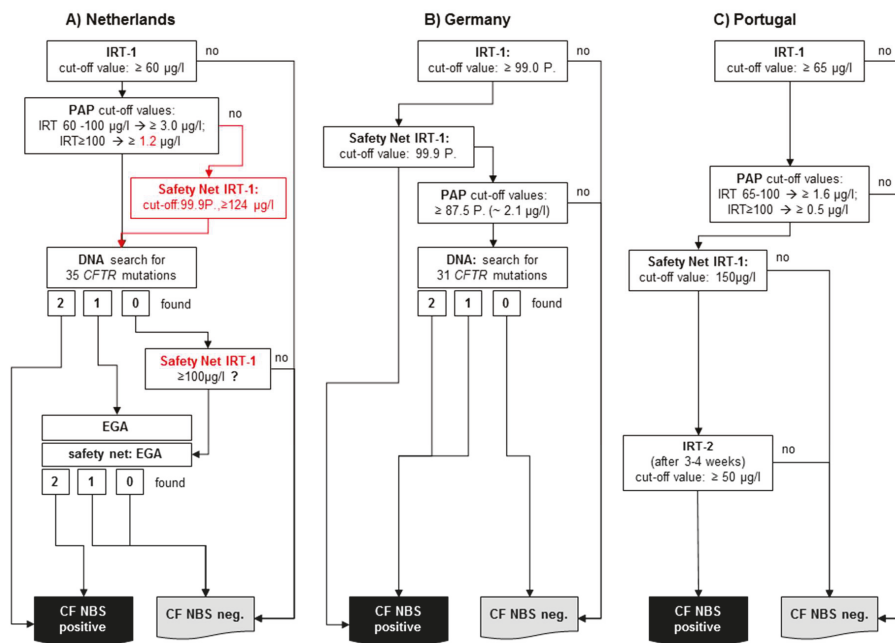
A) Netherlands

IRT-1
cut-off value: ≥ 60 µg/l

no

PAP cut-off values:
IRT 60 -100 µg/l → ≥ 3.0 µg/l;
IRT≥100 → ≥ 1.2 µg/l

no

Safety Net IRT-1:
cut-off:99.9P.,≥124 µg/l

DNA search for
35 *CFTR* mutations

2 1 0 found

Safety Net IRT-1
≥100µg/l ?

no

EGA

safety net: EGA

2 1 0 found

CF NBS positive

CF NBS neg.

B) Germany

IRT-1:
cut-off value: ≥ 99.0 P.

no

Safety Net IRT-1:
cut-off value: 99.9 P.

PAP cut-off values:
≥ 87.5 P. (~ 2.1 µg/l)

no

DNA: search for
31 *CFTR* mutations

2 1 0 found

CF NBS positive

CF NBS neg.

C) Portugal

IRT-1
cut-off value: ≥ 65 µg/l

no

PAP cut-off values:
IRT 65-100 → ≥ 1.6 µg/l;
IRT≥100 → ≥ 0.5 µg/l

no

Safety Net IRT-1:
cut-off value: 150µg/l

no

IRT-2
(after 3-4 weeks)
cut-off value: ≥ 50 µg/l

no

CF NBS positive

CF NBS neg.